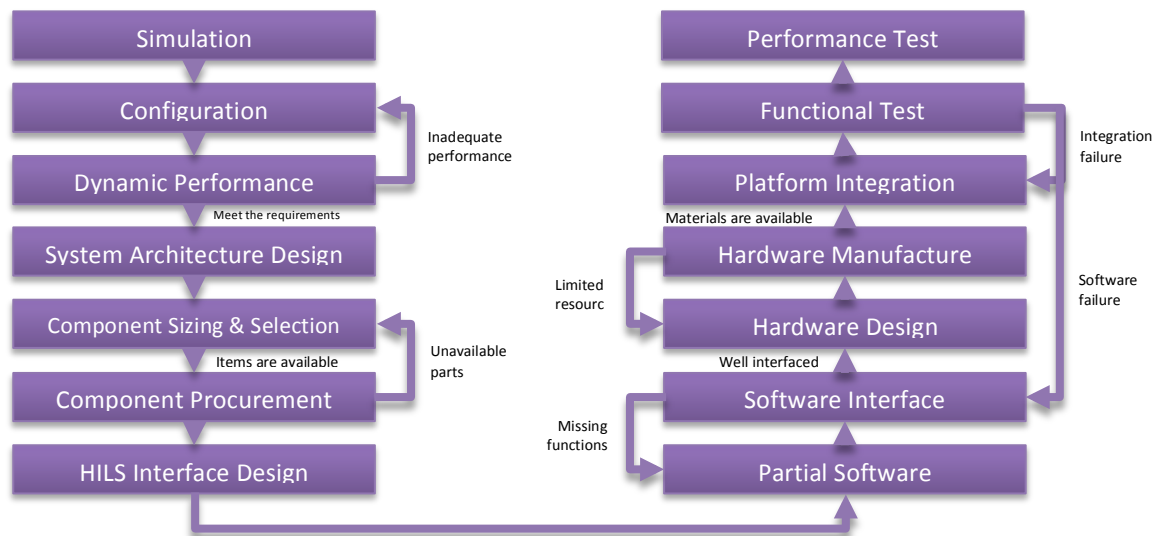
Simulation

Configuration

Inadequate performance

Dynamic Performance

Meet the requirements

System Architecture Design

Component Sizing & Selection

Items are available

Unavailable parts

Component Procurement

HILS Interface Design

Performance Test

Functional Test

Integration failure

Platform Integration

Materials are available

Hardware Manufacture

Limited resourc

Software failure

Hardware Design

Well interfaced

Software Interface

Missing functions

Partial Software